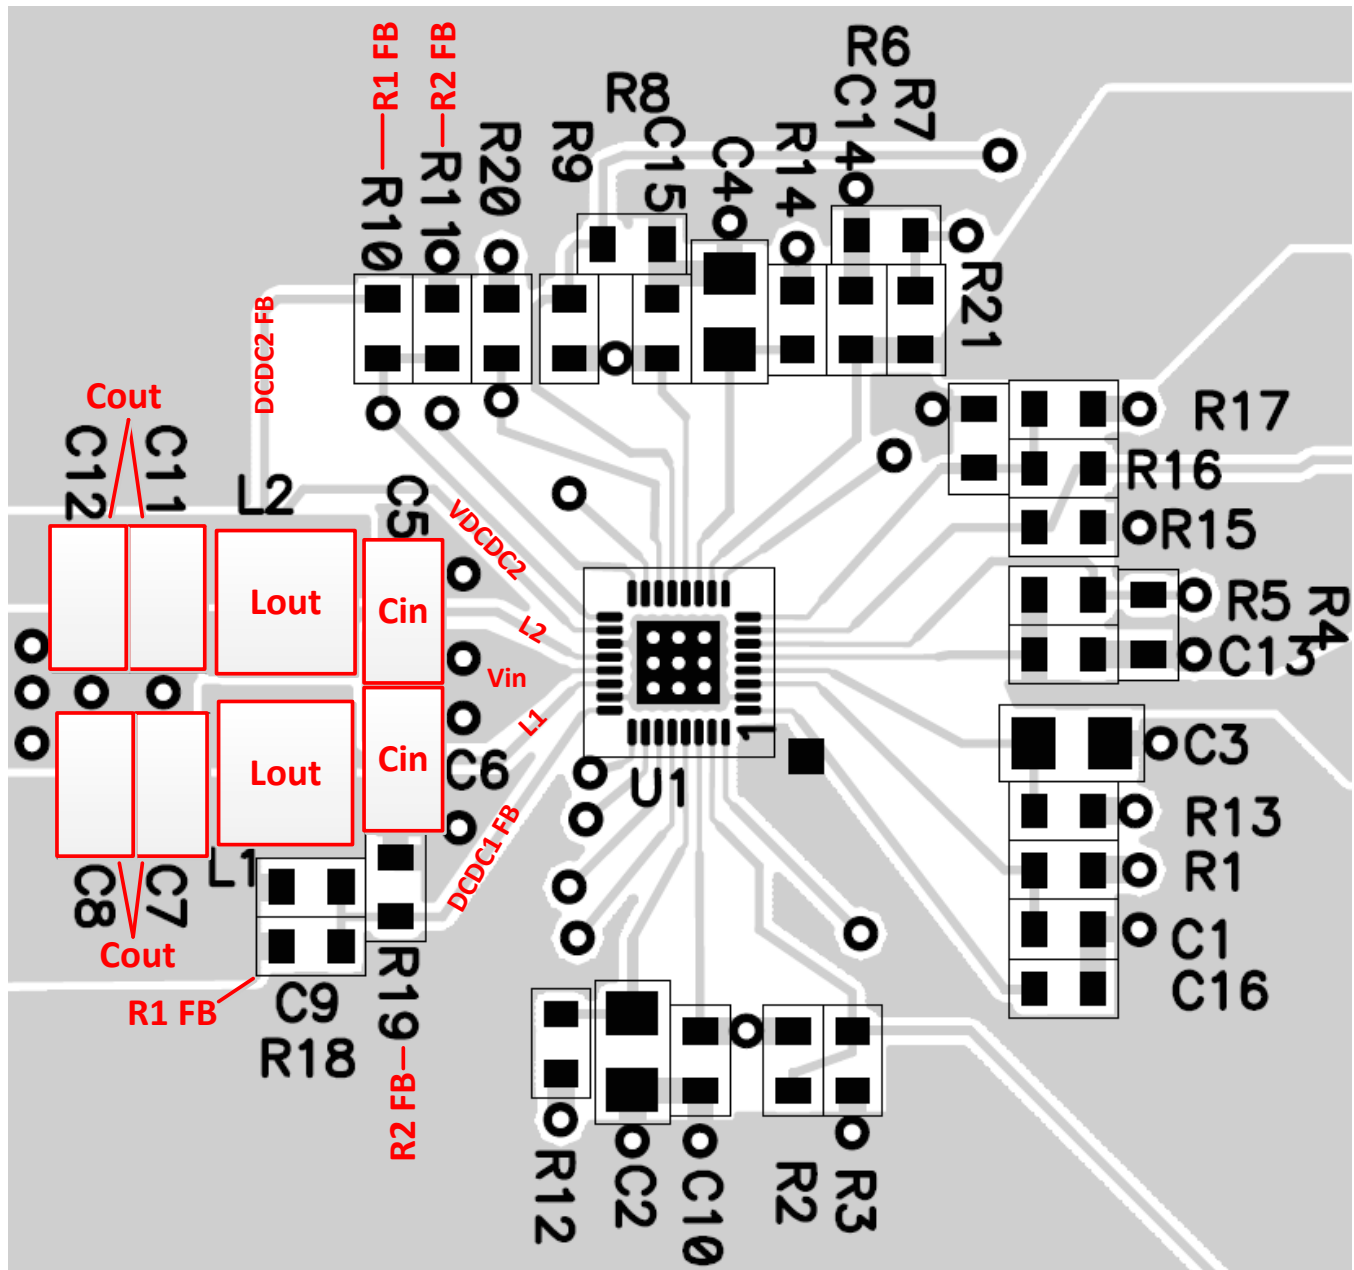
R1 FB
R2 FB
R10
R11
R20
R9
R8
C15
C4
R14
R6
C14
R7
R21
DCDC2 FB
Cout
C12
C11
L2
C5
VDCDC2
R17
R16
R15
Lout
Cin
L2
Vin
R5
R4
C13
Lout
Cin
L1
C6
C3
U1
R13
R1
C1
C16
DCDC1 FB
L1
C8
C7
Cout
R1 FB
C9
R18
R19
R2 FB
R12
C2
C10
R2
R3